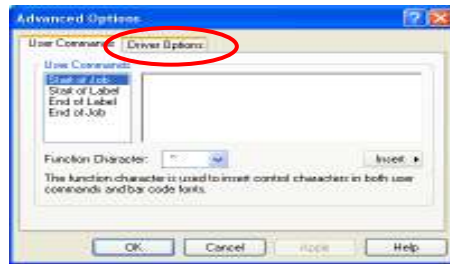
Advanced Options

User Commands | Driver Options

User Commands

Start of Job
Start of Label
End of Label
End of Job

Function Character: ^

Insert ▸

The function character is used to insert control characters in both user commands and bar code fonts.

OK | Cancel | Apply | Help